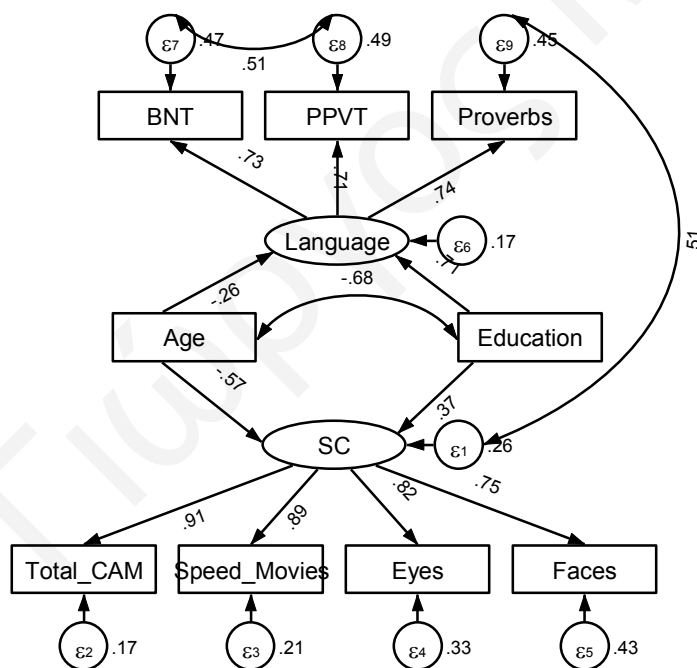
$\varepsilon_7$ .47
$\varepsilon_8$ .49
.51
$\varepsilon_9$ .45
BNT
PPVT
Proverbs
.73
.71
.74
.51
Language
$\varepsilon_6$ .17
.77
-.26
-.68
Age
Education
-.57
.37
SC
$\varepsilon_1$ .26
.91
.89
.82
.75
Total_CAM
Speed_Movies
Eyes
Faces
$\varepsilon_2$ .17
$\varepsilon_3$ .21
$\varepsilon_4$ .33
$\varepsilon_5$ .43